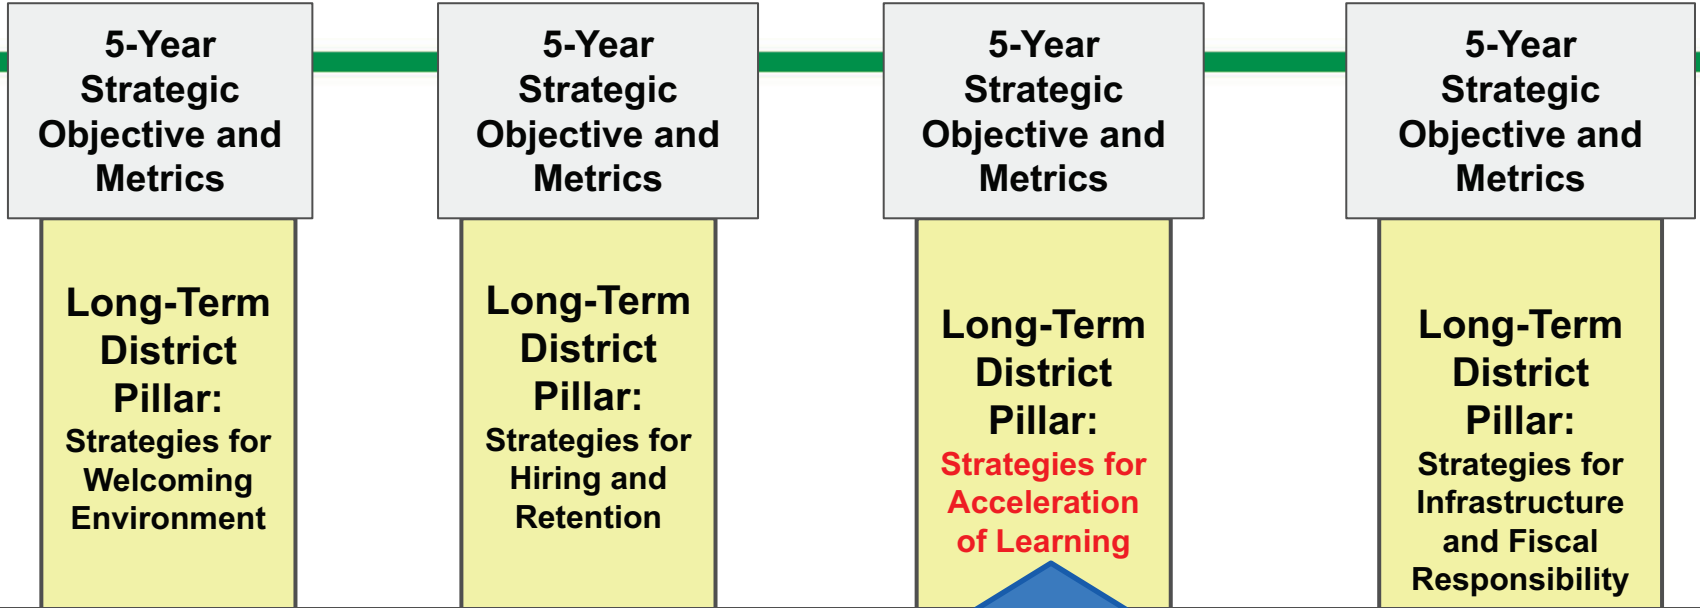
5-Year Strategic Objective and Metrics

Long-Term District Pillar:
Strategies for Welcoming Environment

5-Year Strategic Objective and Metrics

Long-Term District Pillar:
Strategies for Hiring and Retention

5-Year Strategic Objective and Metrics

Long-Term District Pillar:
Strategies for Acceleration of Learning

5-Year Strategic Objective and Metrics

Long-Term District Pillar:
Strategies for Infrastructure and Fiscal Responsibility